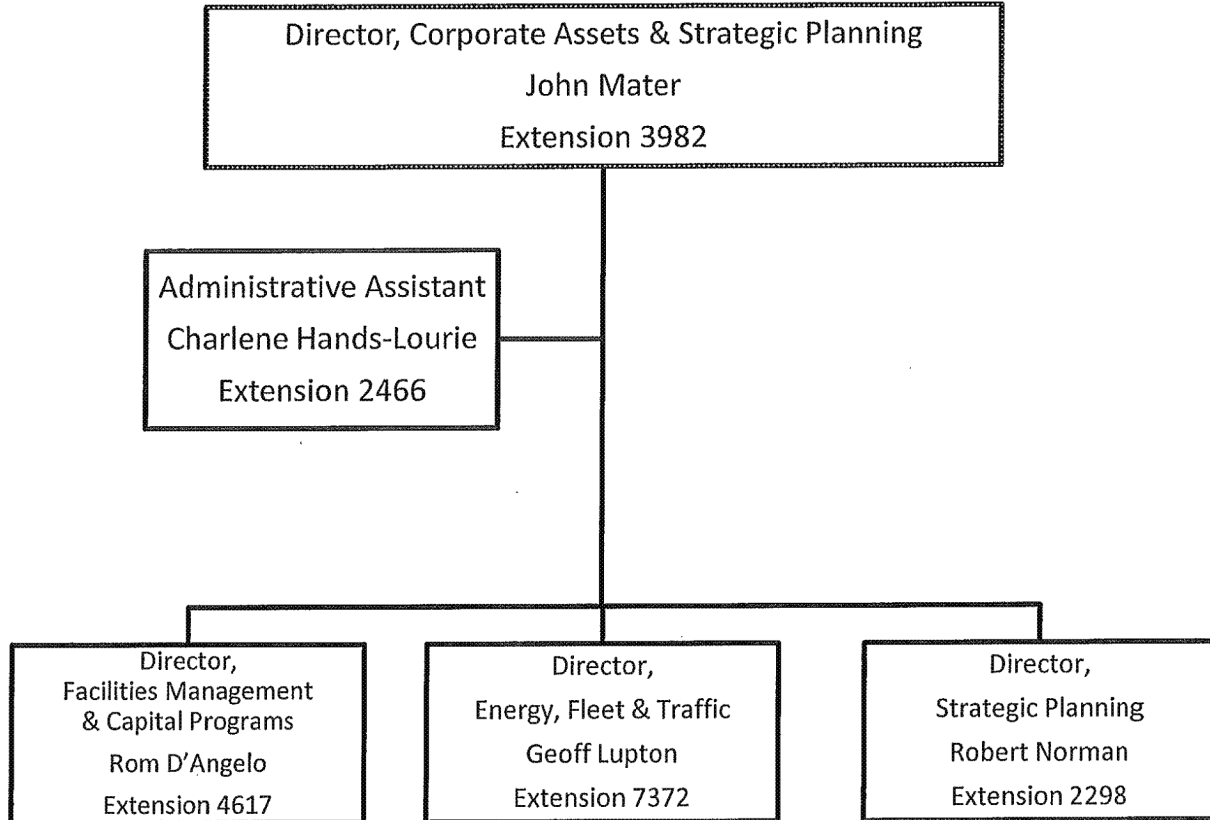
Director, Corporate Assets & Strategic Planning
John Mater
Extension 3982

Administrative Assistant
Charlene Hands-Lourie
Extension 2466

Director,
Facilities Management & Capital Programs
Rom D'Angelo
Extension 4617

Director,
Energy, Fleet & Traffic
Geoff Lupton
Extension 7372

Director,
Strategic Planning
Robert Norman
Extension 2298